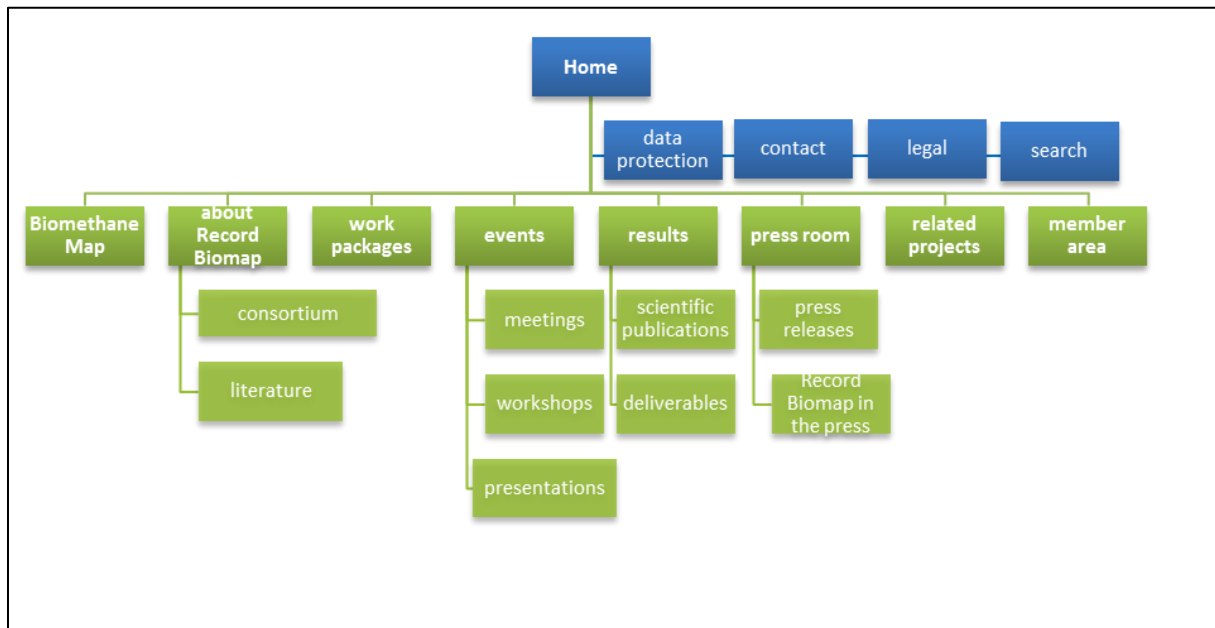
Home

data protection

contact

legal

search

Biomethane Map

about Record Biomap

consortium

literature

work packages

events

meetings

workshops

presentations

results

scientific publications

deliverables

press room

press releases

Record Biomap in the press

related projects

member area